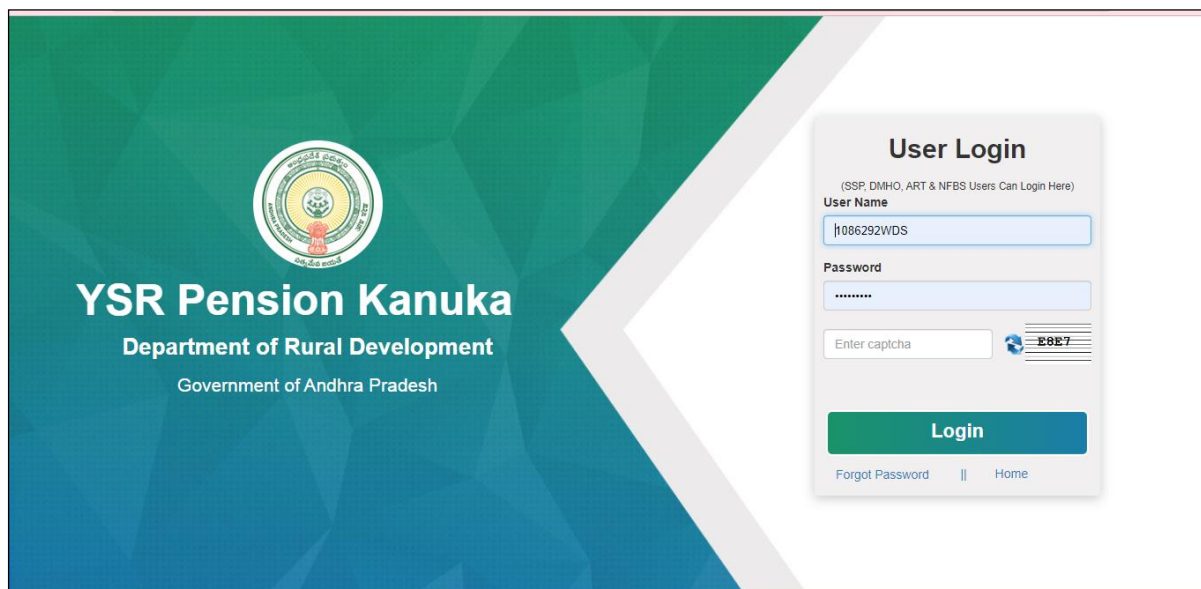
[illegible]

YSR Pension Kanuka

Department of Rural Development

Government of Andhra Pradesh

User Login

(SSP, DMHO, ART & NFBS Users Can Login Here)

User Name

1086292WDS

Password

•••••••••

Enter captcha

E8E7

Login

Forgot Password || Home